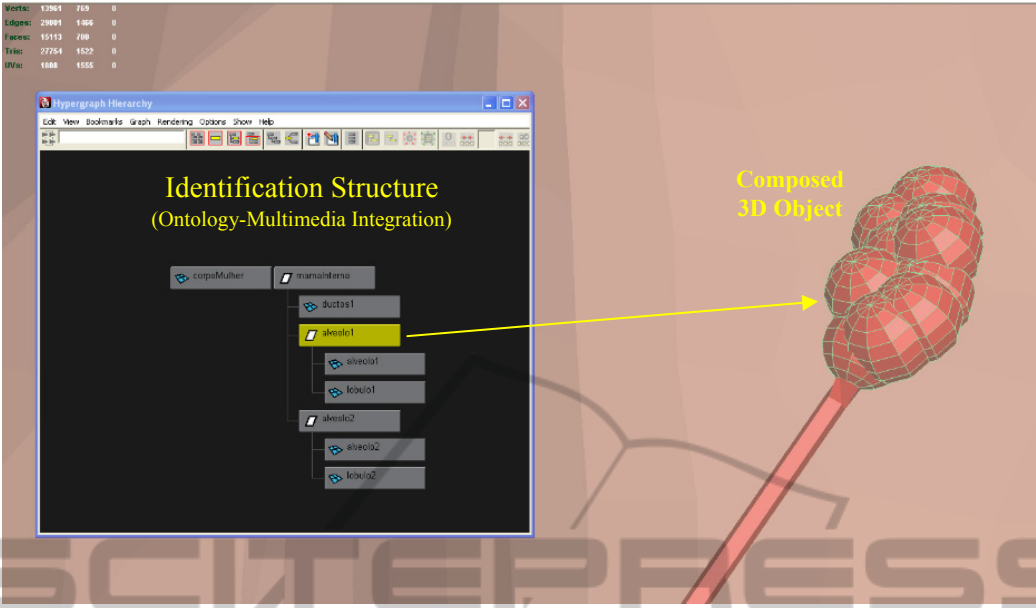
| Verts: | 13961 | 769 | 0 |
|---|---|---|---|
| Edges: | 29001 | 1466 | 0 |
| Faces: | 15113 | 700 | 0 |
| Tris: | 27754 | 1522 | 0 |
| UVs: | 1808 | 1555 | 0 |

Hypergraph Hierarchy

Edit View Bookmarks Graph Rendering Options Show Help

Identification Structure
(Ontology-Multimedia Integration)

corpoMulher
mamainterno
ductos1
alveolo1
alveolo1
lobulo1
alveolo2
alveolo2
lobulo2

Composed
3D Object

SCITEPRESS